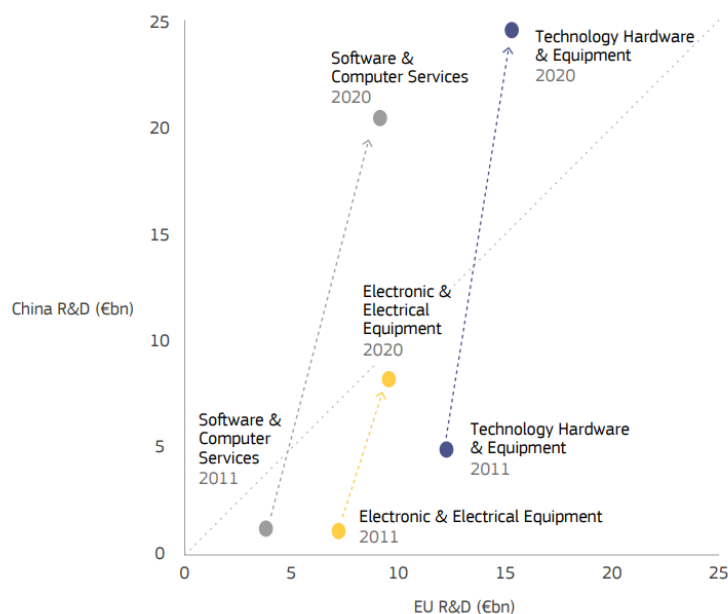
Technology Hardware & Equipment
2020

Software & Computer Services
2020

Electronic & Electrical Equipment
2020

Software & Computer Services
2011

Technology Hardware & Equipment
2011

Electronic & Electrical Equipment
2011

China R&D (€bn)

25
20
15
10
5
0

0
5
10
15
20
25

EU R&D (€bn)